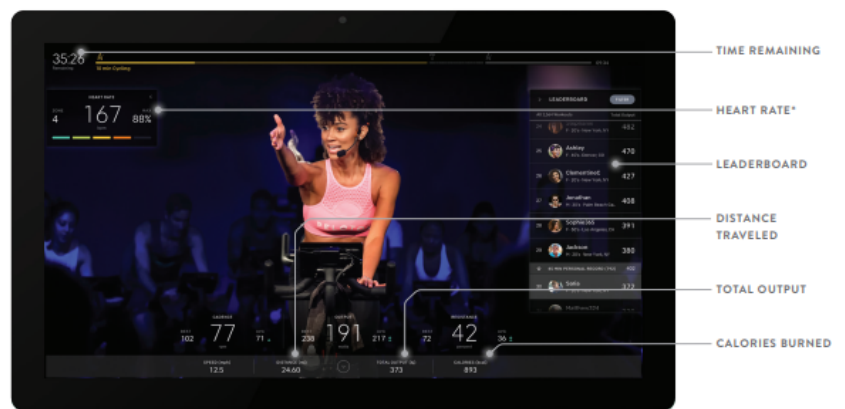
35:20
Remaining
30 min Cycling

HEART RATE
ZONE 4
167
88%

LEADERBOARD
470
427
458
393
380
372

Ashley
Clementine
Jonathan
Sophia
Jackson
Sofia

CADENCE
77
102
71

OUTPUT
191
238
217

RESISTANCE
42
72
36

SPEED
12.5
DISTANCE
24.60
TOTAL OUTPUT
373
CALORIES
893

TIME REMAINING
HEART RATE*
LEADERBOARD
DISTANCE TRAVELED
TOTAL OUTPUT
CALORIES BURNED